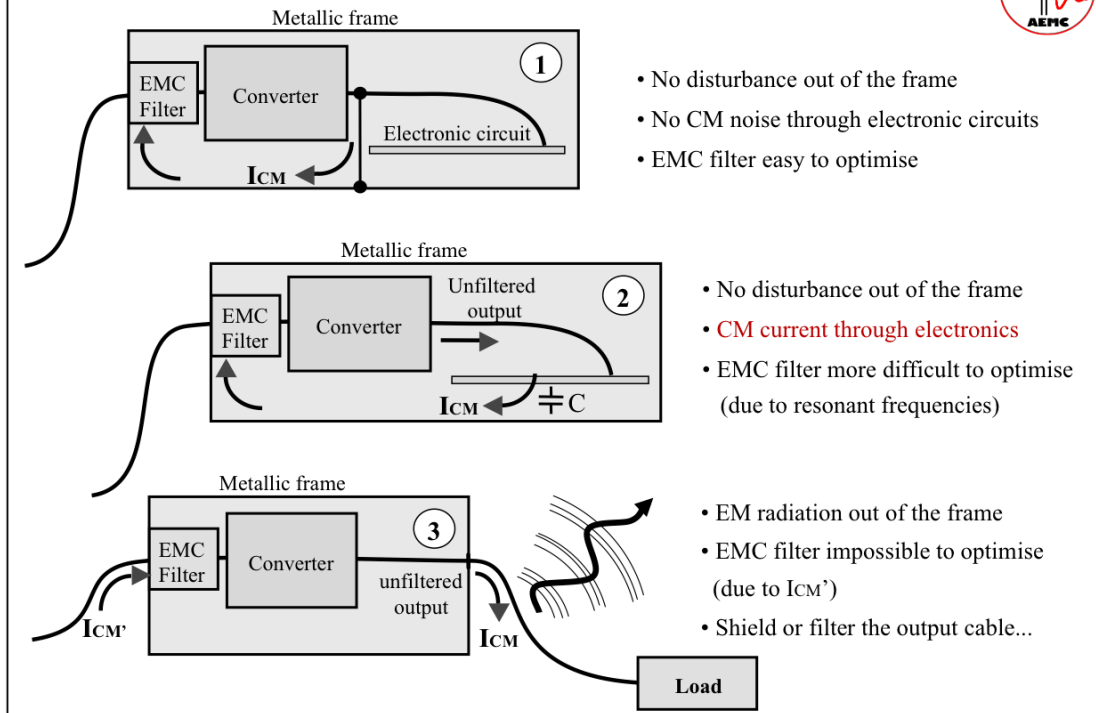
AEMC

Metallic frame

EMC Filter

Converter

1

Electronic circuit

$I_{CM}$

• No disturbance out of the frame

• No CM noise through electronic circuits

• EMC filter easy to optimise

Metallic frame

EMC Filter

Converter

Unfiltered output

2

$I_{CM}$

C

• No disturbance out of the frame

• CM current through electronics

• EMC filter more difficult to optimise (due to resonant frequencies)

Metallic frame

EMC Filter

Converter

3

unfiltered output

$I_{CM'}$

$I_{CM}$

Load

• EM radiation out of the frame

• EMC filter impossible to optimise (due to $I_{CM}$')

• Shield or filter the output cable...